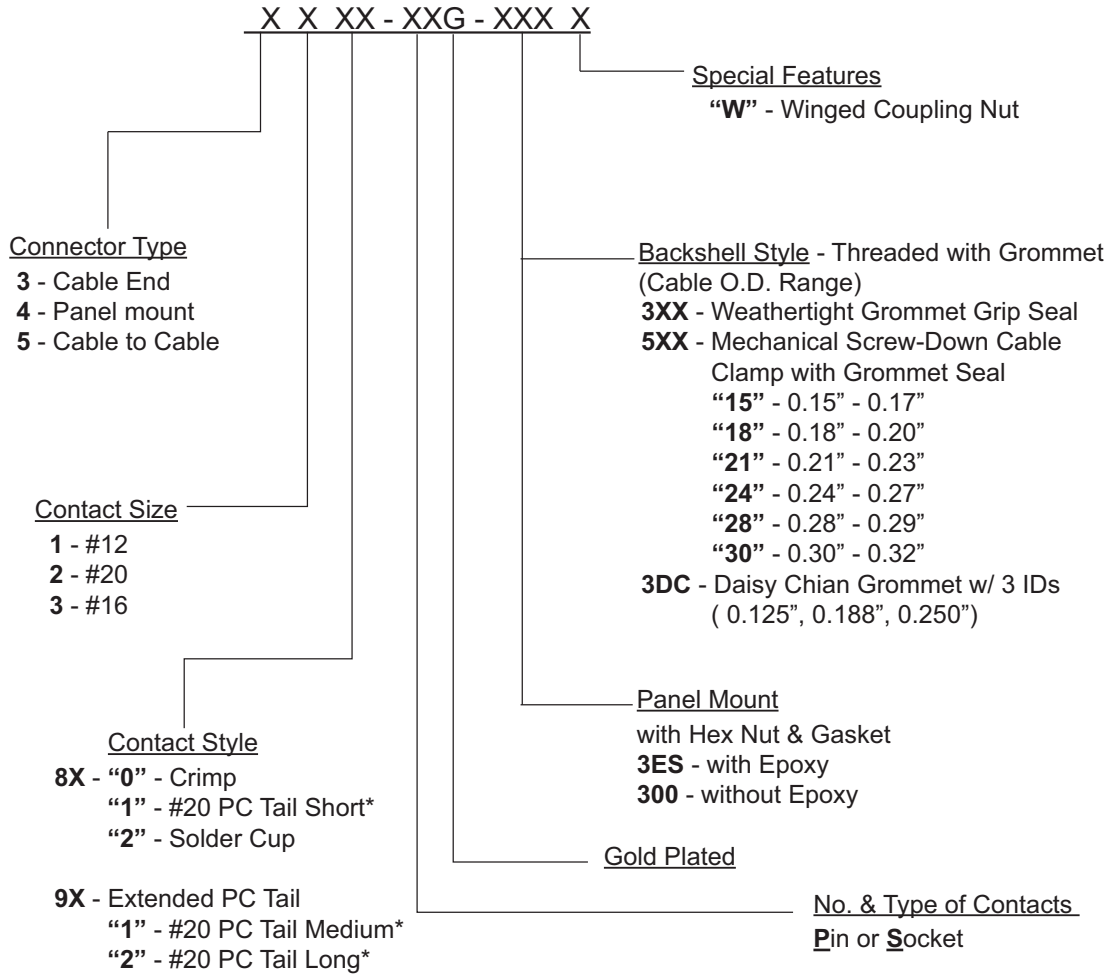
X X XX - XXG - XXX X

Special Features
"W" - Winged Coupling Nut

Connector Type
3 - Cable End
4 - Panel mount
5 - Cable to Cable

Backshell Style - Threaded with Grommet (Cable O.D. Range)
3XX - Weathertight Grommet Grip Seal
5XX - Mechanical Screw-Down Cable Clamp with Grommet Seal
"15" - 0.15" - 0.17"
"18" - 0.18" - 0.20"
"21" - 0.21" - 0.23"
"24" - 0.24" - 0.27"
"28" - 0.28" - 0.29"
"30" - 0.30" - 0.32"
3DC - Daisy Chian Grommet w/ 3 IDs ( 0.125", 0.188", 0.250")

Contact Size
1 - #12
2 - #20
3 - #16

Panel Mount
with Hex Nut & Gasket
3ES - with Epoxy
300 - without Epoxy

Contact Style
8X - "0" - Crimp
"1" - #20 PC Tail Short*
"2" - Solder Cup

Gold Plated

9X - Extended PC Tail
"1" - #20 PC Tail Medium*
"2" - #20 PC Tail Long*

No. & Type of Contacts
Pin or Socket